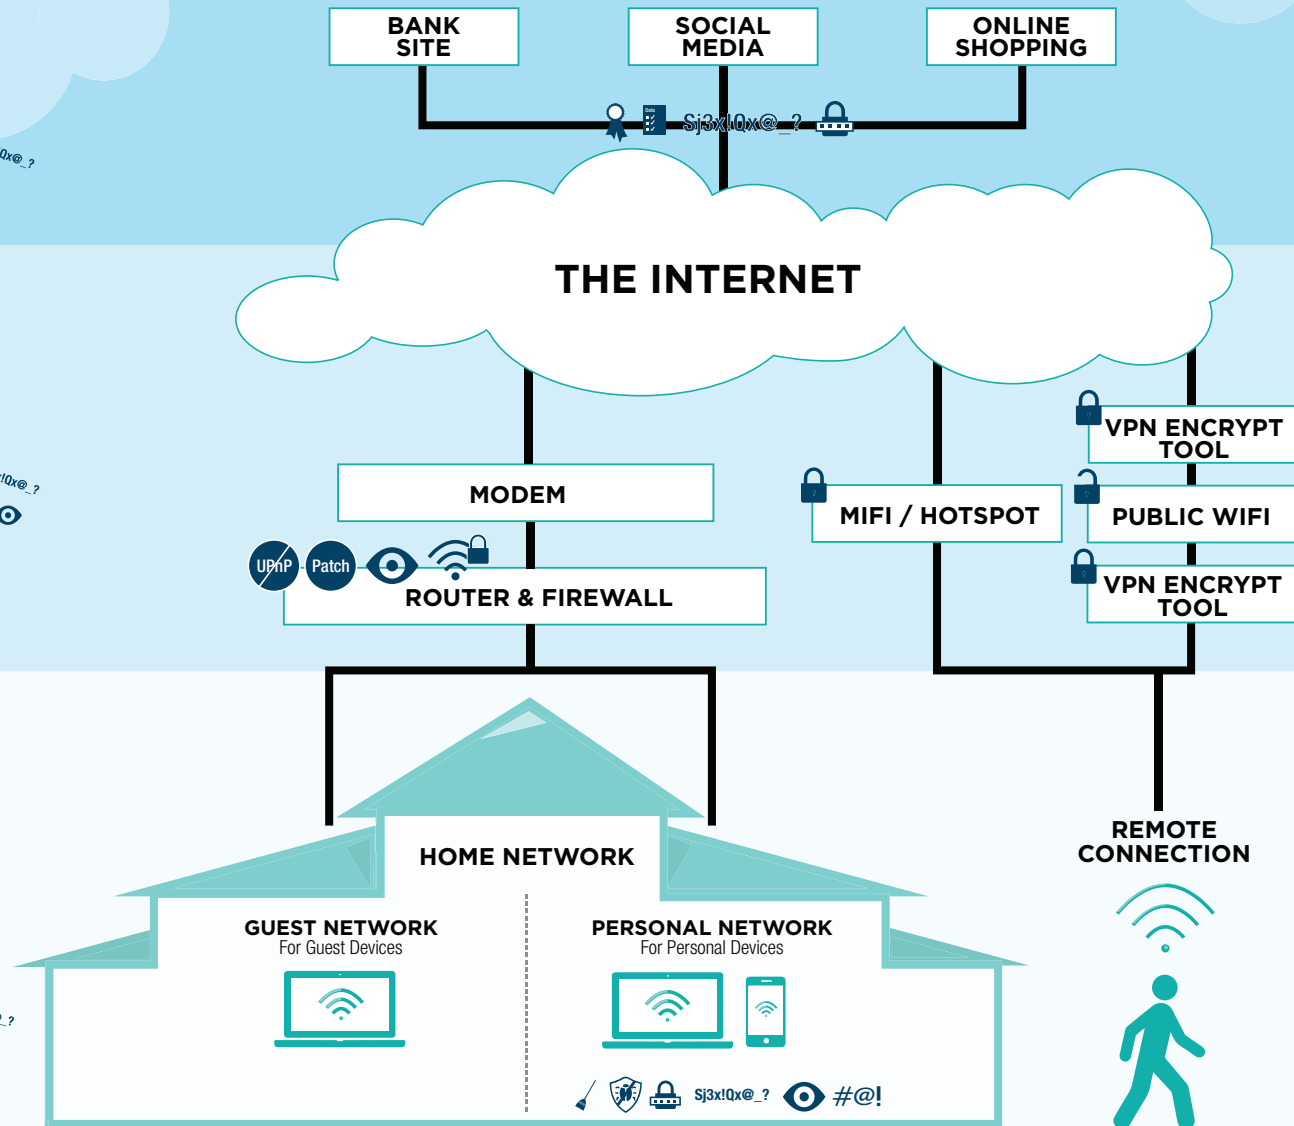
BANK SITE

SOCIAL MEDIA

ONLINE SHOPPING

Sj3x!Qx@_?

Data

THE INTERNET

VPN ENCRYPT TOOL

MODEM

MIFI / HOTSPOT

PUBLIC WIFI

UPnP Patch

ROUTER & FIREWALL

VPN ENCRYPT TOOL

HOME NETWORK

REMOTE CONNECTION

GUEST NETWORK
For Guest Devices

PERSONAL NETWORK
For Personal Devices

Sj3x!Qx@_? #@!

Qx@_?

!Qx@_?

_?